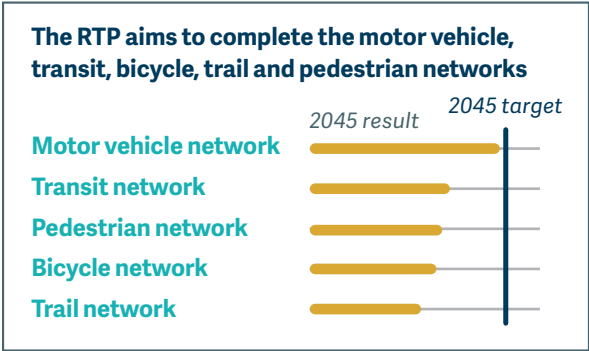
The RTP aims to complete the motor vehicle, transit, bicycle, trail and pedestrian networks

2045 result
2045 target

Motor vehicle network
Transit network
Pedestrian network
Bicycle network
Trail network